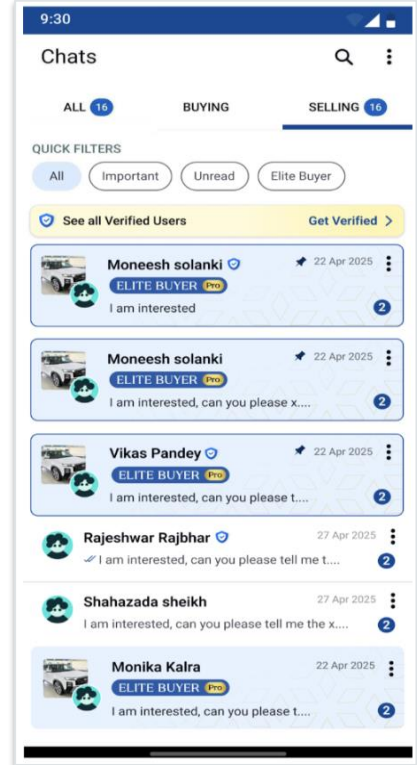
9:30

Chats

ALL 16 BUYING SELLING 16

QUICK FILTERS

All Important Unread Elite Buyer

See all Verified Users Get Verified >

Moneesh solanki 22 Apr 2025
ELITE BUYER Pro
I am interested 2

Moneesh solanki 22 Apr 2025
ELITE BUYER Pro
I am interested, can you please x.... 2

Vikas Pandey 22 Apr 2025
ELITE BUYER Pro
I am interested, can you please t.... 2

Rajeshwar Rajbhar 27 Apr 2025
I am interested, can you please tell me t.... 2

Shahazada sheikh 27 Apr 2025
I am interested, can you please tell me the x.... 2

Monika Kalra 22 Apr 2025
ELITE BUYER Pro
I am interested, can you please t.... 2